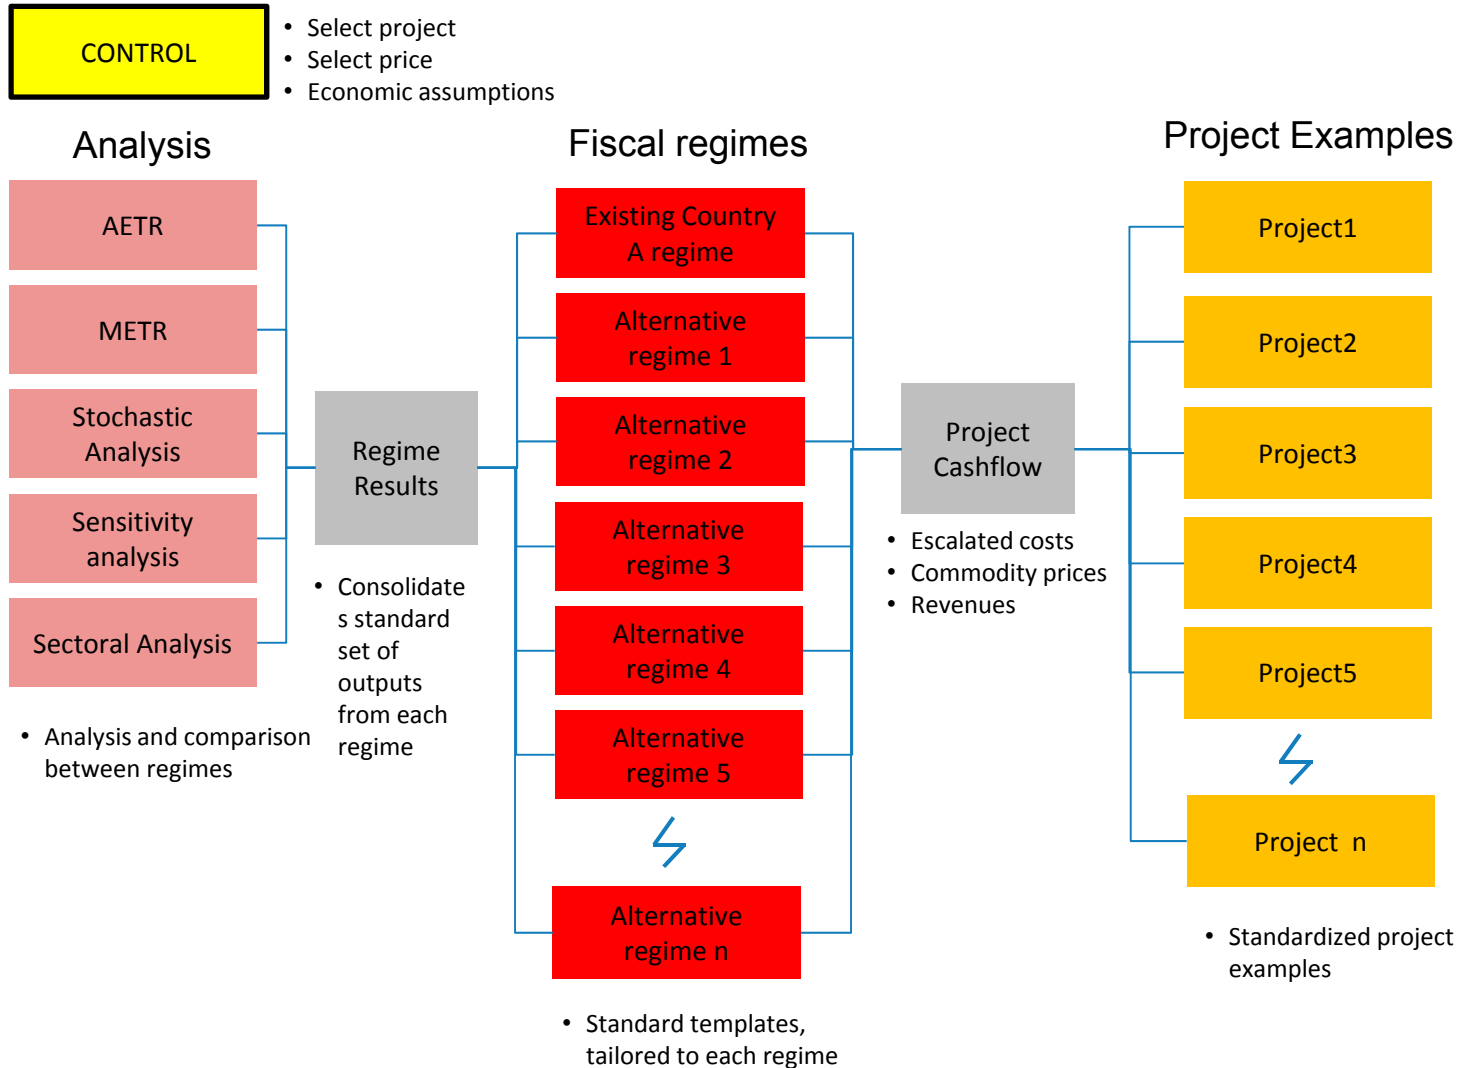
CONTROL

- Select project
- Select price
- Economic assumptions

Analysis

AETR

METR

Stochastic Analysis

Sensitivity analysis

Sectoral Analysis

- Analysis and comparison between regimes

Regime Results

- Consolidates standard set of outputs from each regime

Fiscal regimes

Existing Country A regime

Alternative regime 1

Alternative regime 2

Alternative regime 3

Alternative regime 4

Alternative regime 5

Alternative regime n

- Standard templates, tailored to each regime

Project Cashflow

- Escalated costs
- Commodity prices
- Revenues

Project Examples

Project1

Project2

Project3

Project4

Project5

Project n

- Standardized project examples